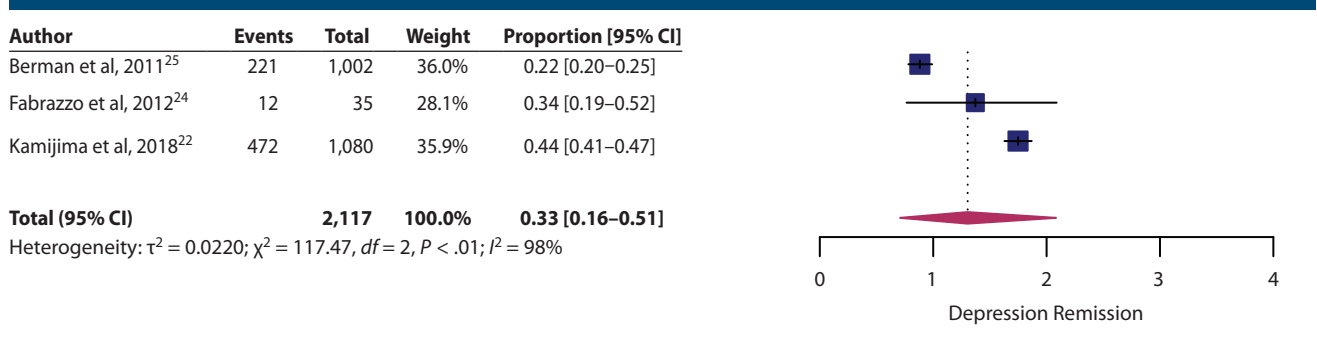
| Author | Events | Total | Weight | Proportion [95% CI] |
|---|---|---|---|---|
| Berman et al, 2011$^{25}$ | 221 | 1,002 | 36.0% | 0.22 [0.20–0.25] |
| Fabrazzo et al, 2012$^{24}$ | 12 | 35 | 28.1% | 0.34 [0.19–0.52] |
| Kamijima et al, 2018$^{22}$ | 472 | 1,080 | 35.9% | 0.44 [0.41–0.47] |
| **Total (95% CI)** | | **2,117** | **100.0%** | **0.33 [0.16–0.51]** |

Heterogeneity: $\tau^2 = 0.0220$; $\chi^2 = 117.47$, $df = 2$, $P < .01$; $I^2 = 98\%$

0 1 2 3 4

Depression Remission